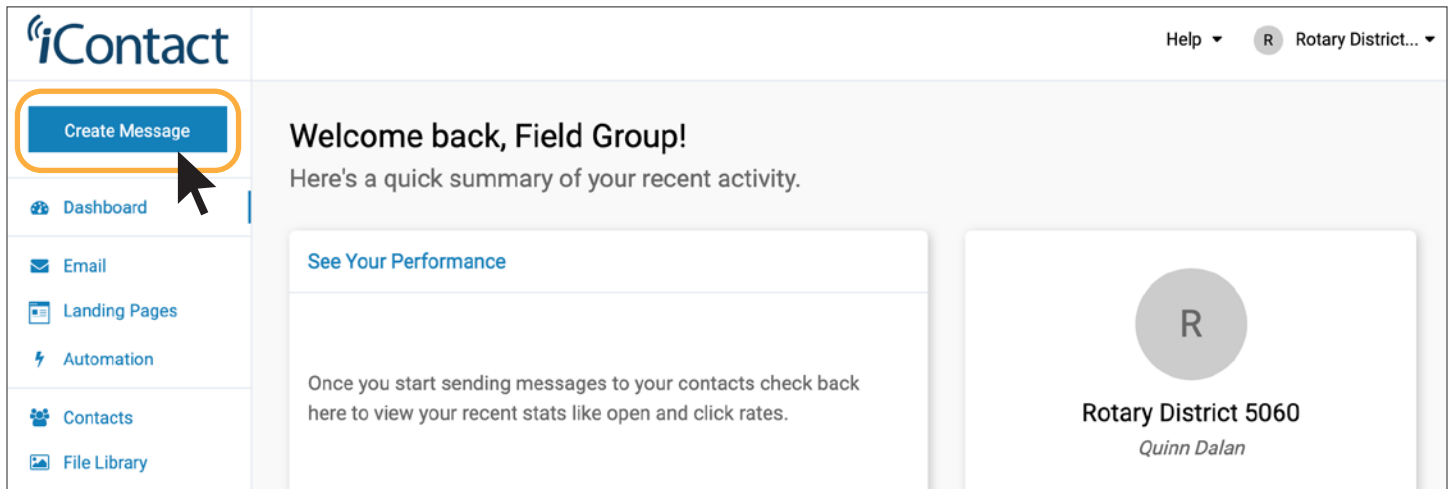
iContact

Help

R Rotary District...

Create Message

Dashboard

Email

Landing Pages

Automation

Contacts

File Library

Welcome back, Field Group!

Here's a quick summary of your recent activity.

See Your Performance

Once you start sending messages to your contacts check back here to view your recent stats like open and click rates.

R

Rotary District 5060

Quinn Dalan